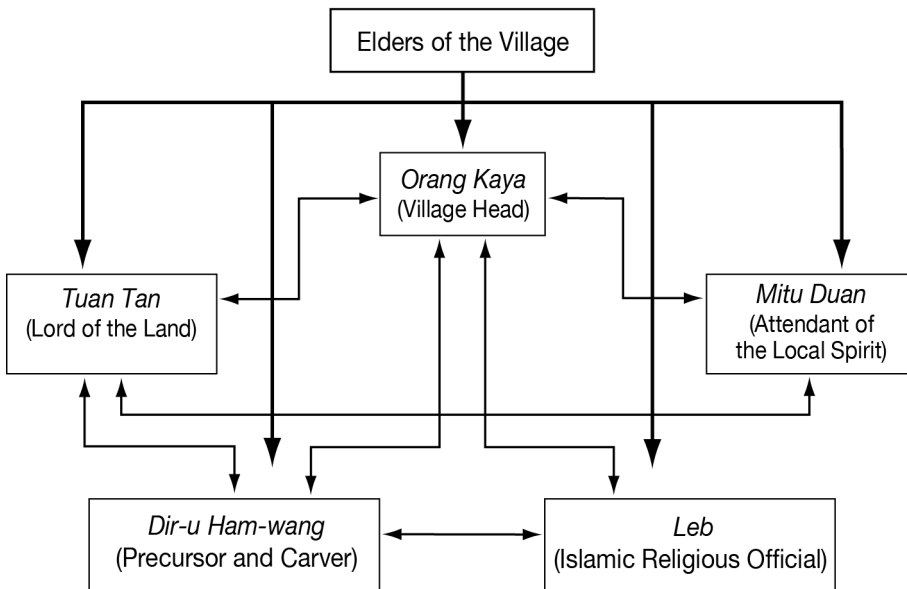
Elders of the Village

*Orang Kaya*
(Village Head)

*Tuan Tan*
(Lord of the Land)

*Mitu Duan*
(Attendant of the Local Spirit)

*Dir-u Ham-wang*
(Precursor and Carver)

*Leb*
(Islamic Religious Official)